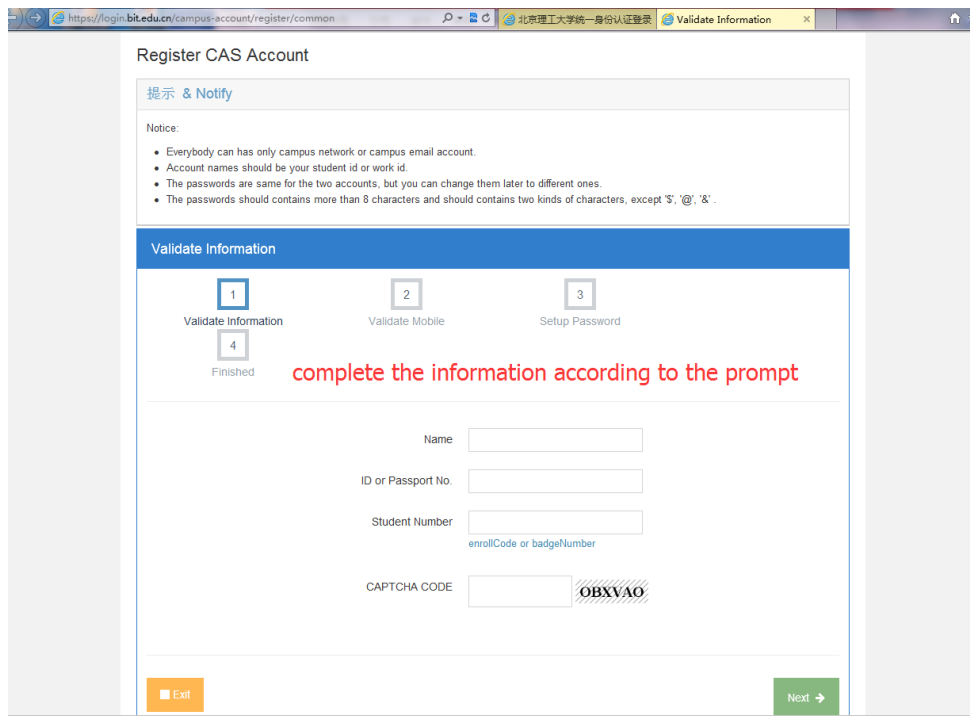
https://login.bit.edu.cn/campus-account/register/common

北京理工大学统一身份认证登录

Validate Information

Register CAS Account

提示 & Notify

Notice:

- Everybody can has only campus network or campus email account.
- Account names should be your student id or work id.
- The passwords are same for the two accounts, but you can change them later to different ones.
- The passwords should contains more than 8 characters and should contains two kinds of characters, except '$', '@', '&' .

Validate Information

1 Validate Information

2 Validate Mobile

3 Setup Password

4 Finished

complete the information according to the prompt

Name

ID or Passport No.

Student Number

enrollCode or badgeNumber

CAPTCHA CODE

OBXVAO

Exit

Next